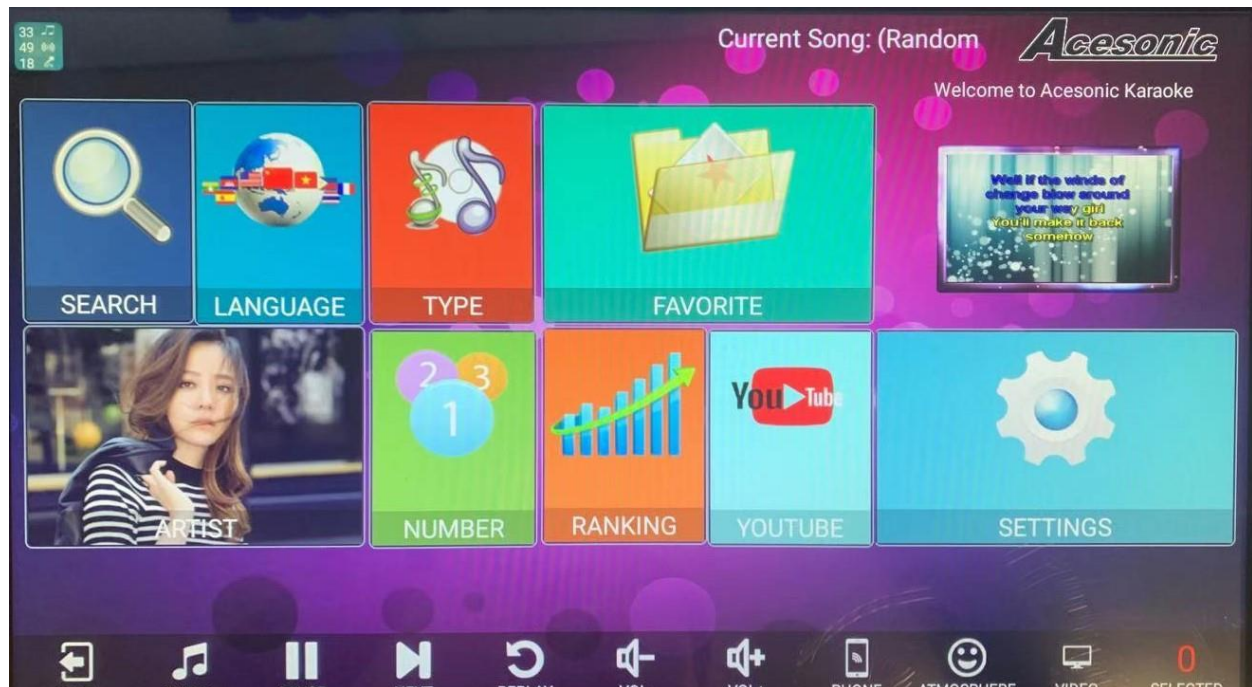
33
49
18

Current Song: (Random

Acesonic

Welcome to Acesonic Karaoke

SEARCH

LANGUAGE

TYPE

FAVORITE

Well if the winds of change blow around your way girl You'll make it back somehow

ARTIST

2 3 1

NUMBER

RANKING

YouTube

YOUTUBE

SETTINGS

0

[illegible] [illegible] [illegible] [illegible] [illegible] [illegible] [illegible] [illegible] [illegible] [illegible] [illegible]